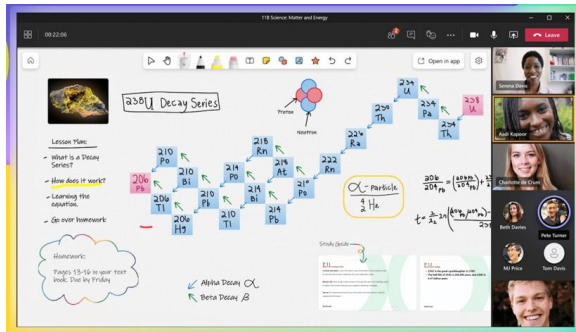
11B Science: Matter and Energy

00:22:06

Leave

Open in app

$^{238}U$ Decay Series

Proton

Neutron

Lesson Plan:
- What is a Decay Series?
- How does it work?
- Learning the equation.
- Go over homework

Homework:
Pages 13-16 in your text book. Due by Friday

234 U
238 U
234 Pa
234 Th
230 Th
226 Ra
222 Rn
218 Po
218 At
218 Rn
214 Po
214 Bi
214 Pb
210 Po
210 Bi
210 Pb
210 Tl
206 Pb
206 Tl
206 Hg

$\alpha$ - Particle
$^4_2He$

Alpha Decay $\alpha$
Beta Decay $\beta$

Study Guide

Serena Davis
Aadi Kapoor
Charlotte de Crum
Beth Davies
Pete Turner
MJ Price
Tom Davis